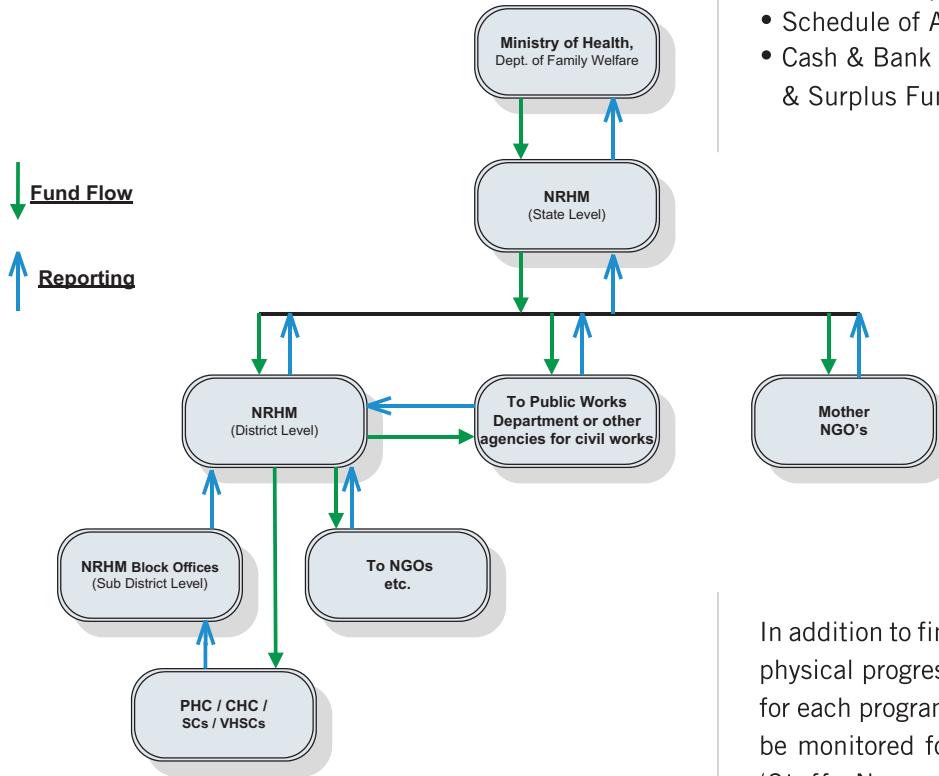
Ministry of Health,
Dept. of Family Welfare

NRHM
(State Level)

Fund Flow

Reporting

NRHM
(District Level)

To Public Works Department or other agencies for civil works

Mother NGO's

NRHM Block Offices
(Sub District Level)

To NGOs etc.

PHC / CHC / SCs / VHSCs

• Schedule of A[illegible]
• Cash & Bank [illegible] & Surplus Fu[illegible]

In addition to fi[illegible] physical progres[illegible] for each progra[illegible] be monitored f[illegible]